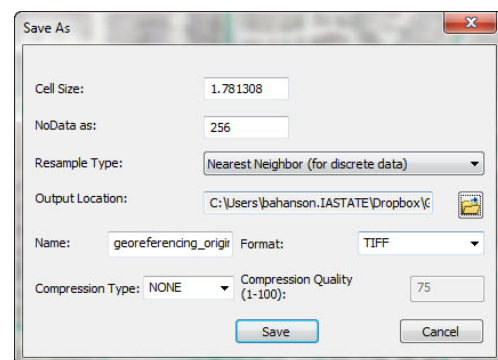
Save As

Cell Size: 1.781308

NoData as: 256

Resample Type: Nearest Neighbor (for discrete data)

Output Location: C:\Users\bahanson.IASTATE\Dropbox\C

Name: georeferencing_origir

Format: TIFF

Compression Type: NONE

Compression Quality (1-100): 75

Save

Cancel